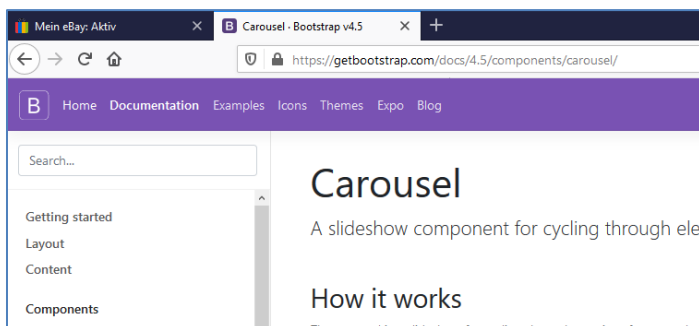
Mein eBay: Aktiv ×
B Carousel · Bootstrap v4.5 ×
+
https://getbootstrap.com/docs/4.5/components/carousel/

B Home Documentation Examples Icons Themes Expo Blog

Search...

Getting started
Layout
Content

Components

Carousel

A slideshow component for cycling through ele

How it works